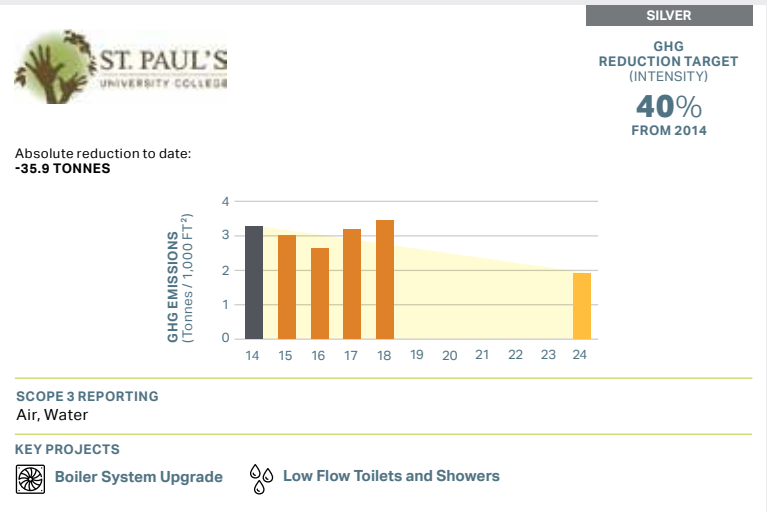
SILVER

ST. PAUL'S
UNIVERSITY COLLEGE

GHG
REDUCTION TARGET
(INTENSITY)
40%
FROM 2014

Absolute reduction to date:
-35.9 TONNES

GHG EMISSIONS
(Tonnes / 1,000 FT$^2$)

4
3
2
1
0

14 15 16 17 18 19 20 21 22 23 24

SCOPE 3 REPORTING
Air, Water

KEY PROJECTS
Boiler System Upgrade
Low Flow Toilets and Showers